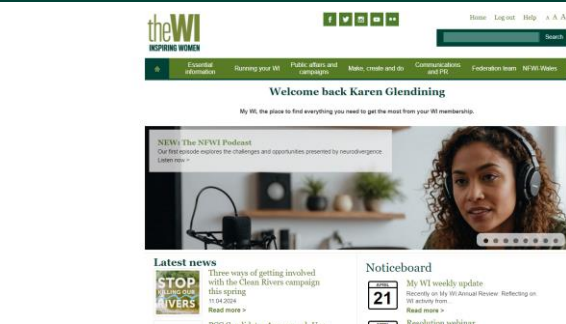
theWI
INSPIRING WOMEN

Home Log out Help A A A

Search

Essential information
Running your WI
Public affairs and campaigns
Make, create and do
Communications and PR
Federation team
NFWI-Wales

Welcome back Karen Glendining

My WI, the place to find everything you need to get the most from your WI membership.

NEW: The NFWI Podcast
Our first episode explores the challenges and opportunities presented by neurodivergence
Listen now >

Latest news

STOP KILLING OUR RIVERS

Three ways of getting involved with the Clean Rivers campaign this spring
11.04.2024
Read more >

Noticeboard

APRIL
21

My WI weekly update
Recently on My WI Annual Review: Reflecting on WI activity from...
Read more >

Resolution webinar